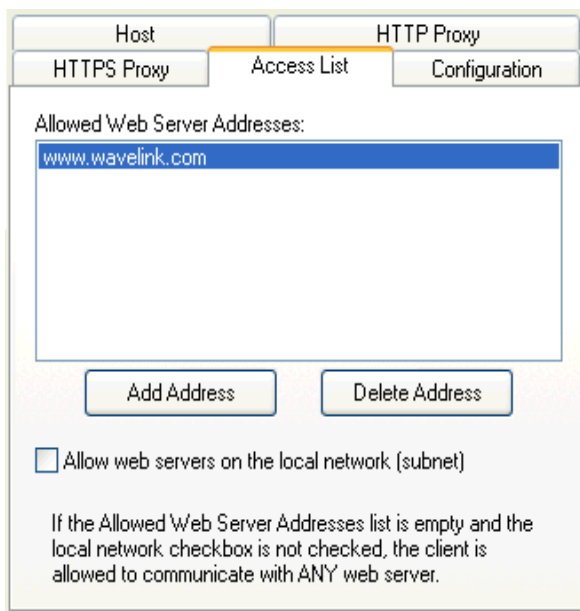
Host
HTTP Proxy
HTTPS Proxy
Access List
Configuration

Allowed Web Server Addresses:

www.wavelink.com

Add Address
Delete Address

Allow web servers on the local network (subnet)

If the Allowed Web Server Addresses list is empty and the local network checkbox is not checked, the client is allowed to communicate with ANY web server.